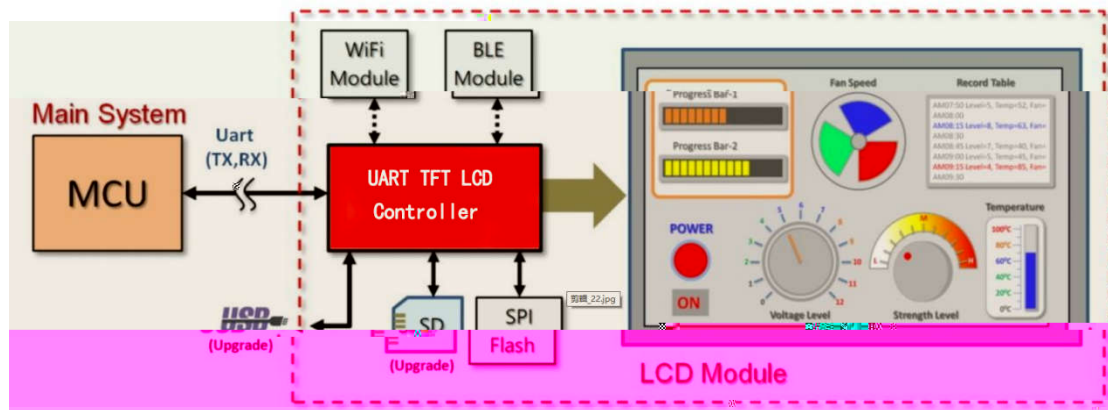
WiFi Module

BLE Module

Main System

Uart (TX,RX)

MCU

UART TFT LCD Controller

Progress Bar-1

Progress Bar-2

Fan Speed

Record Table

AM07:50 Level=5, Temp=52, Fan=
AM08:00
AM08:15 Level=8, Temp=63, Fan=
AM08:30
AM08:45 Level=7, Temp=40, Fan=
AM09:00 Level=5, Temp=45, Fan=
AM09:15 Level=4, Temp=85, Fan=
AM09:30

POWER

ON

Voltage Level

Strength Level

Temperature

100°C
80°C
60°C
40°C
20°C
0°C

USB

(Upgrade)

SD

(Upgrade)

SPI

Flash

剪貼_22.jpg

LCD Module